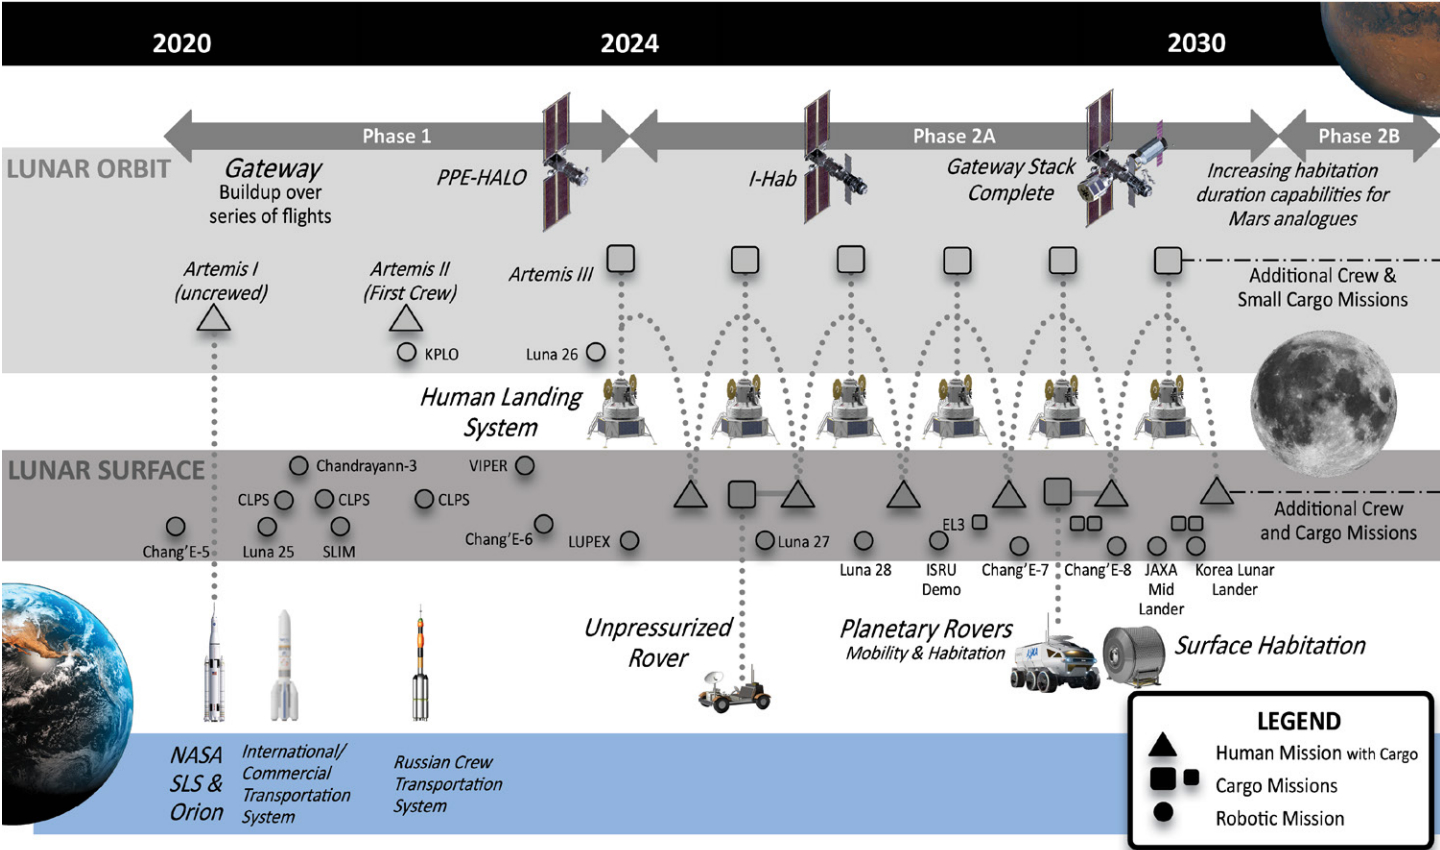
2020
2024
2030

Phase 1
Phase 2A
Phase 2B

LUNAR ORBIT

Gateway
Buildup over series of flights

PPE-HALO

I-Hab

Gateway Stack Complete

Increasing habitation duration capabilities for Mars analogues

Artemis I (uncrewed)

Artemis II (First Crew)

Artemis III

Additional Crew & Small Cargo Missions

KPLO

Luna 26

Human Landing System

LUNAR SURFACE

Chandrayann-3

VIPER

CLPS
CLPS
CLPS

Chang'E-5
Luna 25
SLIM

Chang'E-6
LUPEX

Luna 27

Luna 28

EL3

ISRU Demo

Chang'E-7

Chang'E-8

JAXA Mid Lander

Korea Lunar Lander

Additional Crew and Cargo Missions

Unpressurized Rover

Planetary Rovers
Mobility & Habitation

Surface Habitation

NASA SLS & Orion

International/ Commercial Transportation System

Russian Crew Transportation System

LEGEND
Human Mission with Cargo
Cargo Missions
Robotic Mission